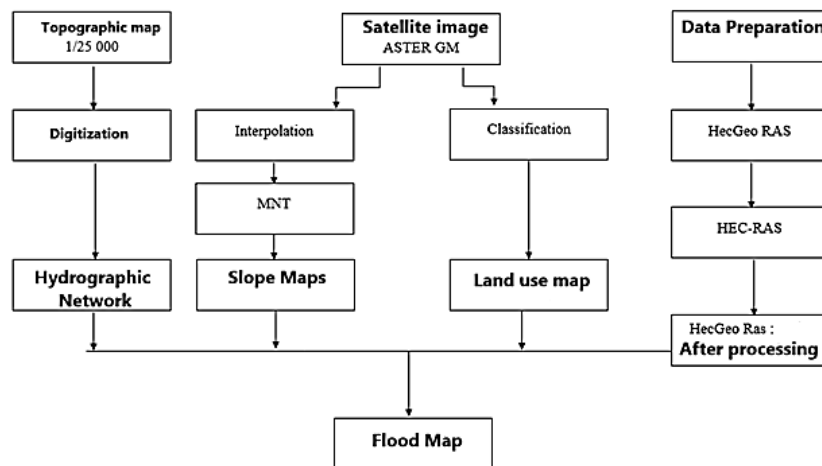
Topographic map
1/25 000

Digitization

Hydrographic Network

Satellite image
ASTER GM

Interpolation

MNT

Slope Maps

Classification

Land use map

Data Preparation

HecGeo RAS

HEC-RAS

HecGeo Ras :
After processing

Flood Map